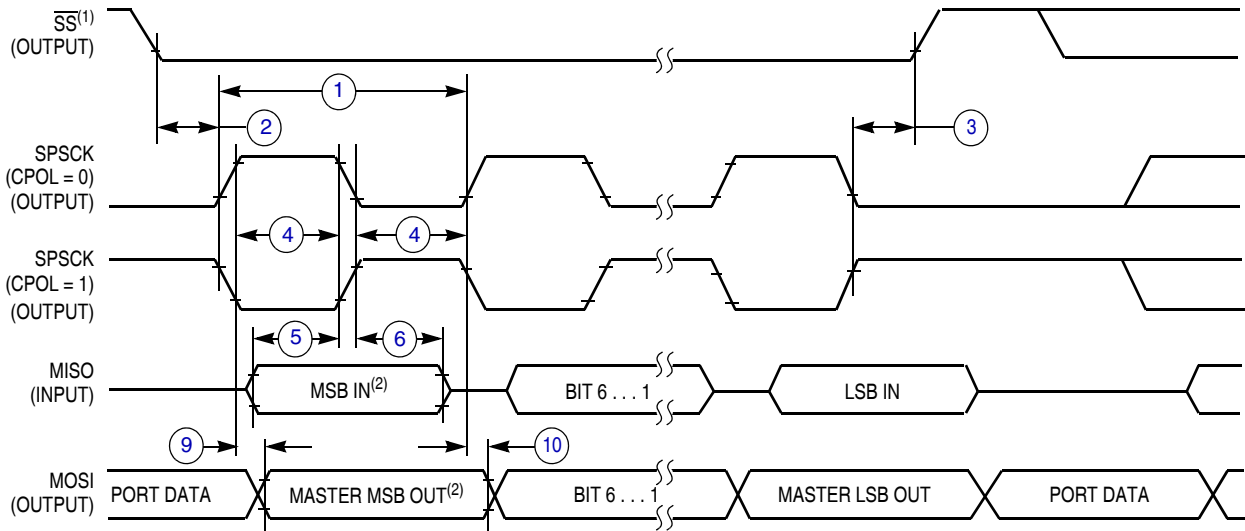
$\overline{SS}^{(1)}$ (OUTPUT)

1

2

3

SPSCK (CPOL = 0) (OUTPUT)

4

4

SPSCK (CPOL = 1) (OUTPUT)

5

6

MISO (INPUT)

MSB IN$^{(2)}$

BIT 6 . . . 1

LSB IN

9

10

MOSI (OUTPUT)

PORT DATA

MASTER MSB OUT$^{(2)}$

BIT 6 . . . 1

MASTER LSB OUT

PORT DATA